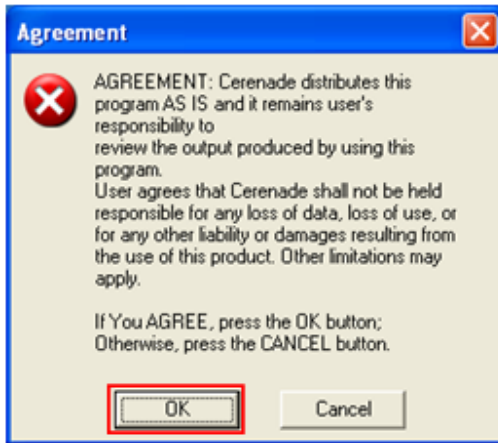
Agreement

AGREEMENT: Cerenade distributes this program AS IS and it remains user's responsibility to
review the output produced by using this program.
User agrees that Cerenade shall not be held responsible for any loss of data, loss of use, or for any other liability or damages resulting from the use of this product. Other limitations may apply.

If You AGREE, press the OK button;
Otherwise, press the CANCEL button.

OK

Cancel